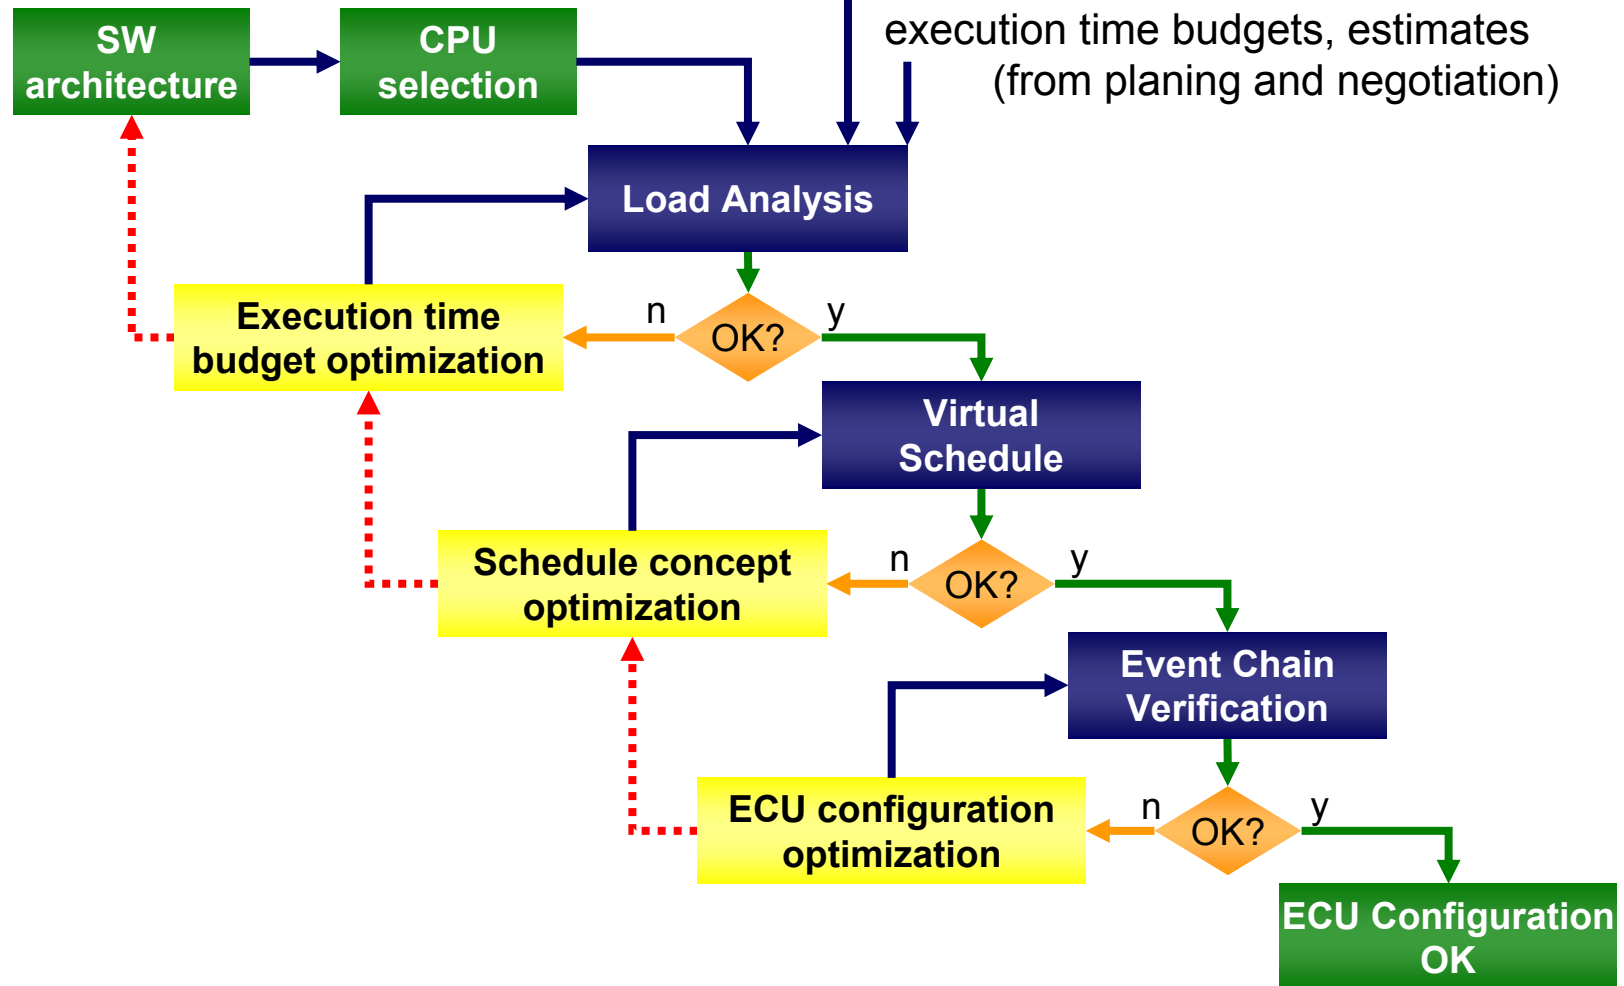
SW architecture

CPU selection

execution time budgets, estimates (from planing and negotiation)

Load Analysis

n

OK?

y

Execution time budget optimization

Virtual Schedule

n

OK?

y

Schedule concept optimization

Event Chain Verification

n

OK?

y

ECU configuration optimization

ECU Configuration OK